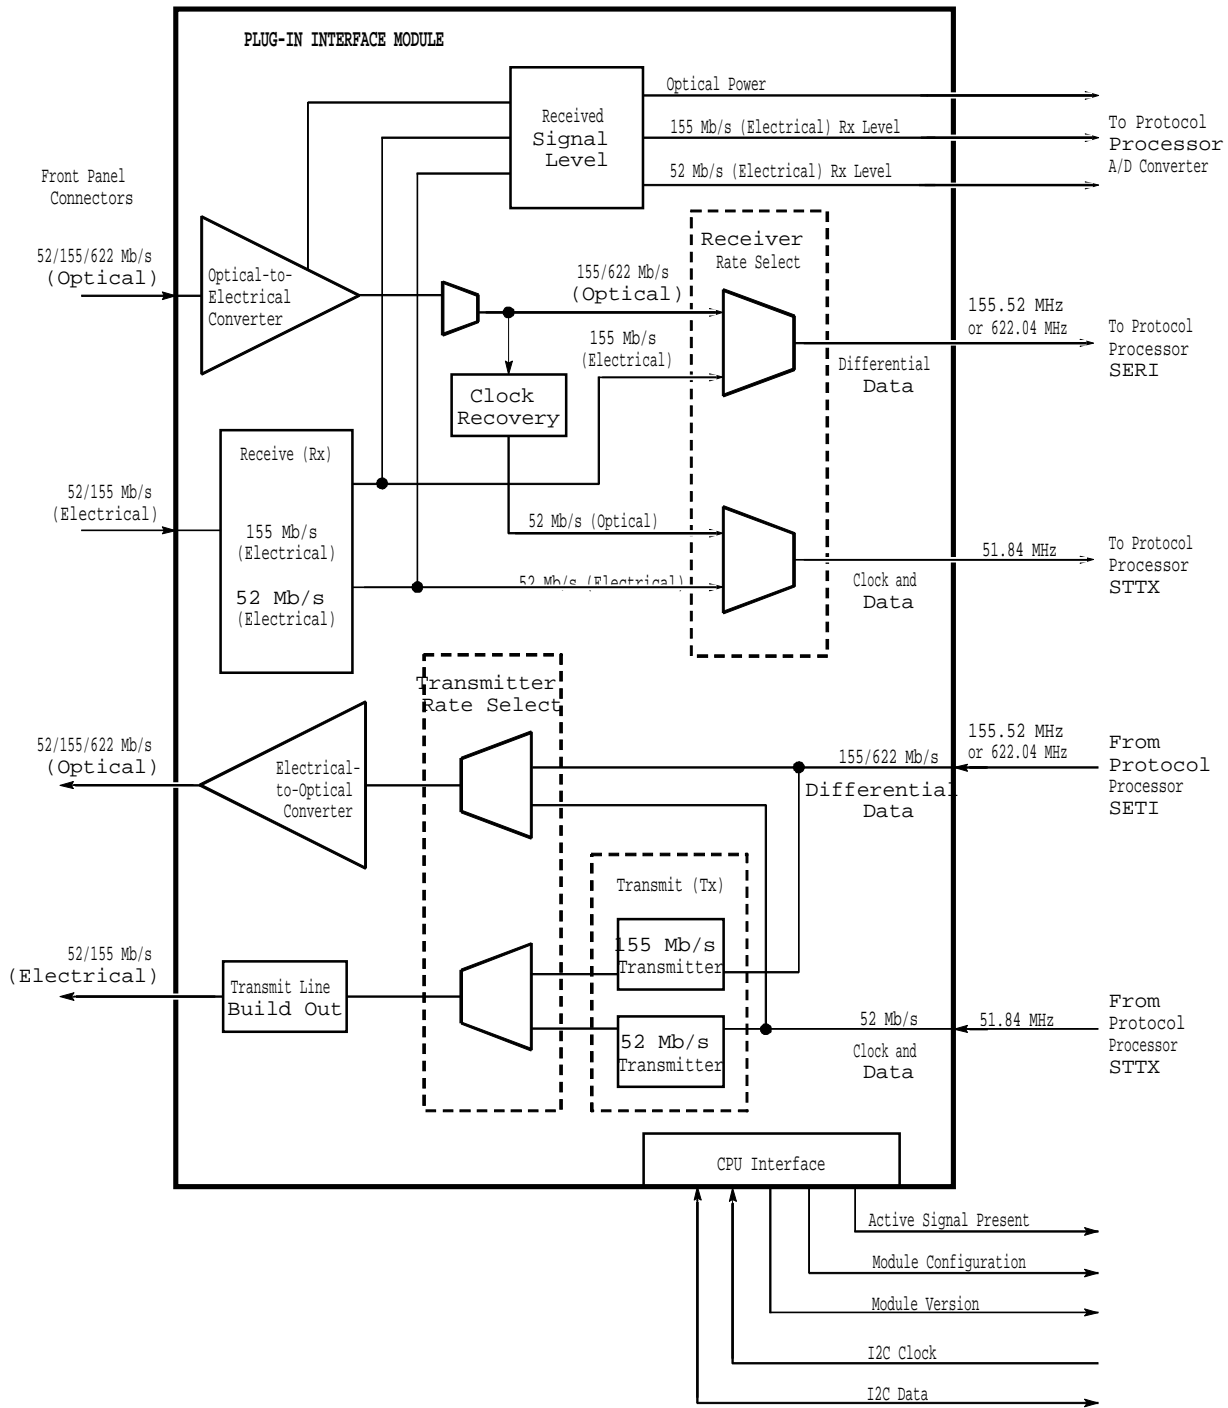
PLUG-IN INTERFACE MODULE

Received Signal Level

Optical Power

155 Mb/s (Electrical) Rx Level

52 Mb/s (Electrical) Rx Level

To Protocol Processor A/D Converter

Front Panel Connectors

52/155/622 Mb/s (Optical)

Optical-to-Electrical Converter

Receiver Rate Select

155/622 Mb/s (Optical)

155 Mb/s (Electrical)

155.52 MHz or 622.04 MHz

To Protocol Processor SERI

Differential Data

Clock Recovery

Receive (Rx)

52/155 Mb/s (Electrical)

155 Mb/s (Electrical)

52 Mb/s (Electrical)

52 Mb/s (Optical)

52 Mb/s (Electrical)

51.84 MHz

To Protocol Processor STTX

Clock and Data

Transmitter Rate Select

52/155/622 Mb/s (Optical)

Electrical-to-Optical Converter

155/622 Mb/s

155.52 MHz or 622.04 MHz

From Protocol Processor SETI

Differential Data

Transmit (Tx)

155 Mb/s Transmitter

52/155 Mb/s (Electrical)

Transmit Line Build Out

52 Mb/s Transmitter

52 Mb/s

51.84 MHz

From Protocol Processor STTX

Clock and Data

CPU Interface

Active Signal Present

Module Configuration

Module Version

I2C Clock

I2C Data